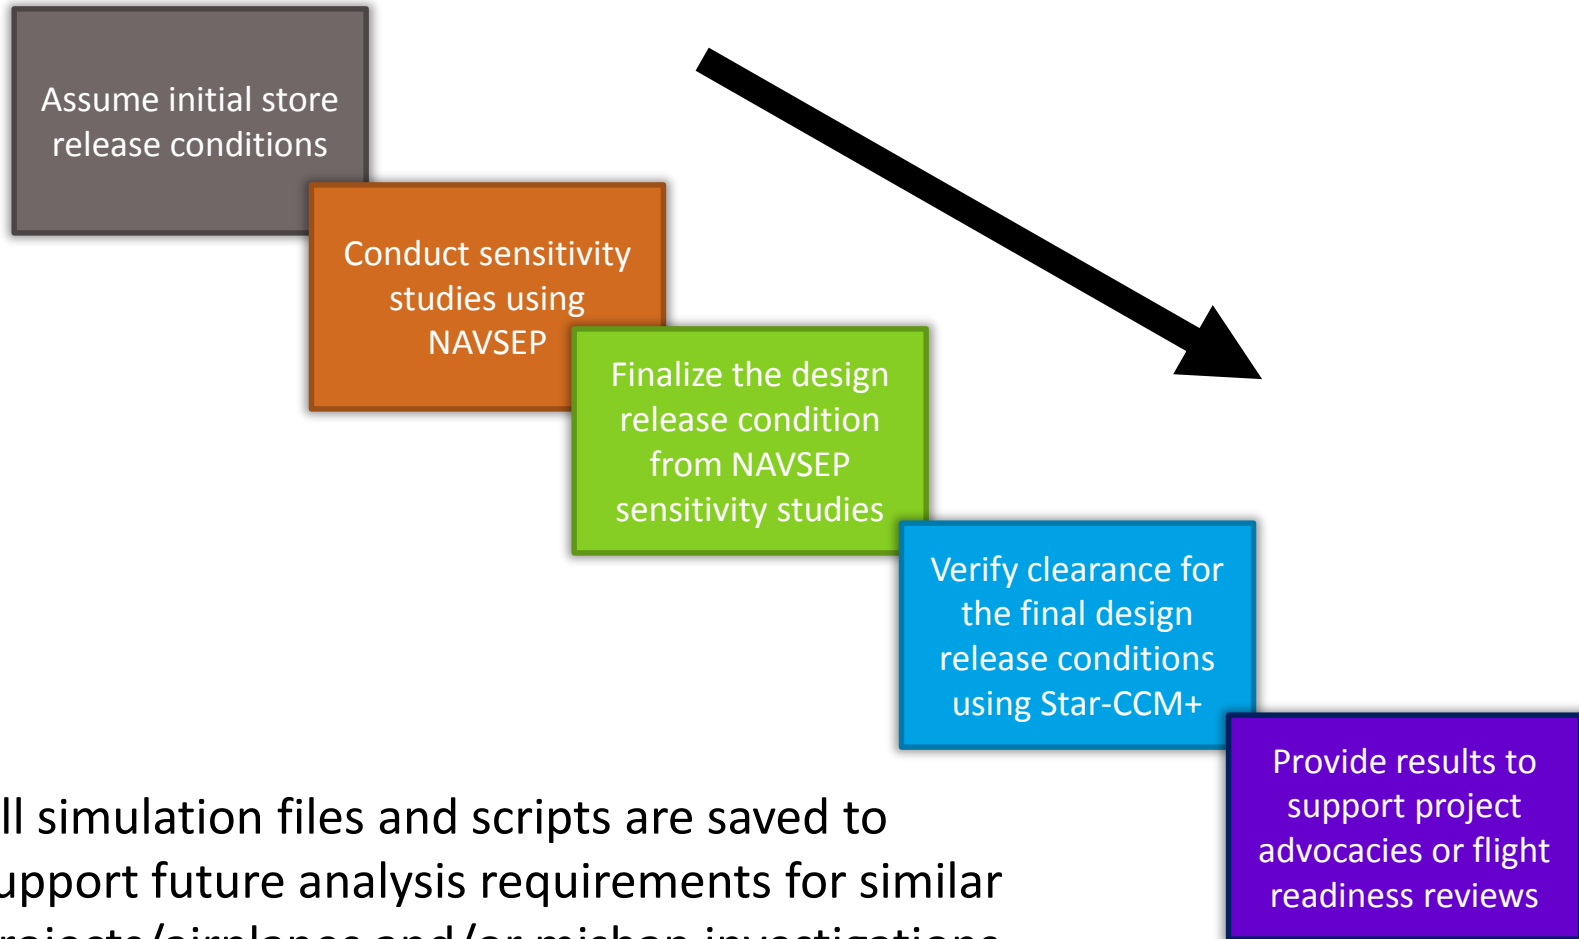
Assume initial store release conditions

Conduct sensitivity studies using NAVSEP

Finalize the design release condition from NAVSEP sensitivity studies

Verify clearance for the final design release conditions using Star-CCM+

Provide results to support project advocacies or flight readiness reviews

ll simulation files and scripts are saved to upport future analysis requirements for similar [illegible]